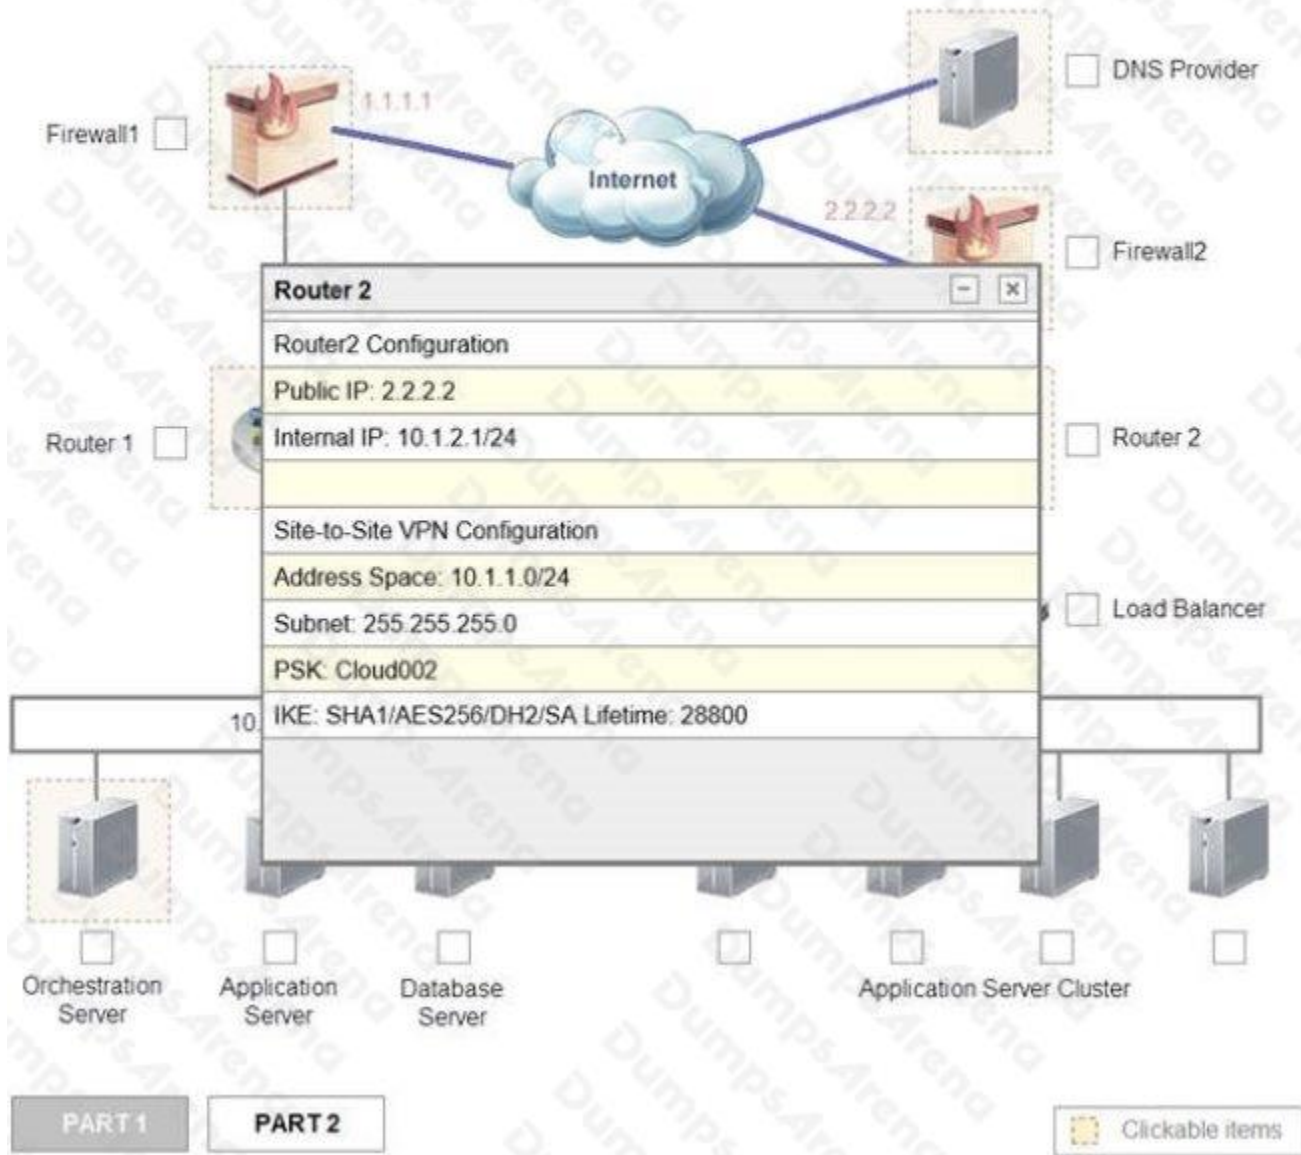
Firewall1

1.1.1.1

Internet

DNS Provider

2.2.2.2

Firewall2

Router 2

Router2 Configuration

Public IP: 2.2.2.2

Internal IP: 10.1.2.1/24

Site-to-Site VPN Configuration

Address Space: 10.1.1.0/24

Subnet: 255.255.255.0

PSK: Cloud002

IKE: SHA1/AES256/DH2/SA Lifetime: 28800

Router 1

Router 2

Load Balancer

10.

Orchestration Server

Application Server

Database Server

Application Server Cluster

PART 1

PART 2

Clickable items

DumpsArena